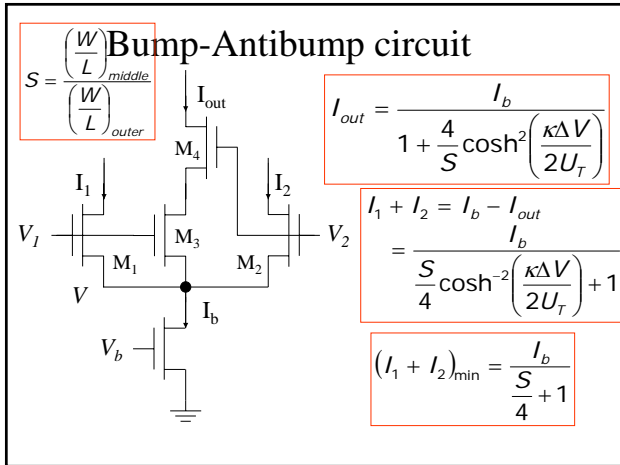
$S = \frac{\left(\frac{W}{L}\right)_{middle}}{\left(\frac{W}{L}\right)_{outer}}$

Bump-Antibump circuit

$I_{out} = \frac{I_b}{1 + \frac{4}{S}\cosh^2\left(\frac{\kappa \Delta V}{2U_T}\right)}$

$I_{out}$

$M_4$

$I_1$

$I_2$

$V_1$

$M_3$

$V_2$

$M_1$

$M_2$

$V$

$I_b$

$V_b$

$I_1 + I_2 = I_b - I_{out}$
$= \frac{I_b}{\frac{S}{4}\cosh^{-2}\left(\frac{\kappa \Delta V}{2U_T}\right) + 1}$

$\left(I_1 + I_2\right)_{\min} = \frac{I_b}{\frac{S}{4} + 1}$